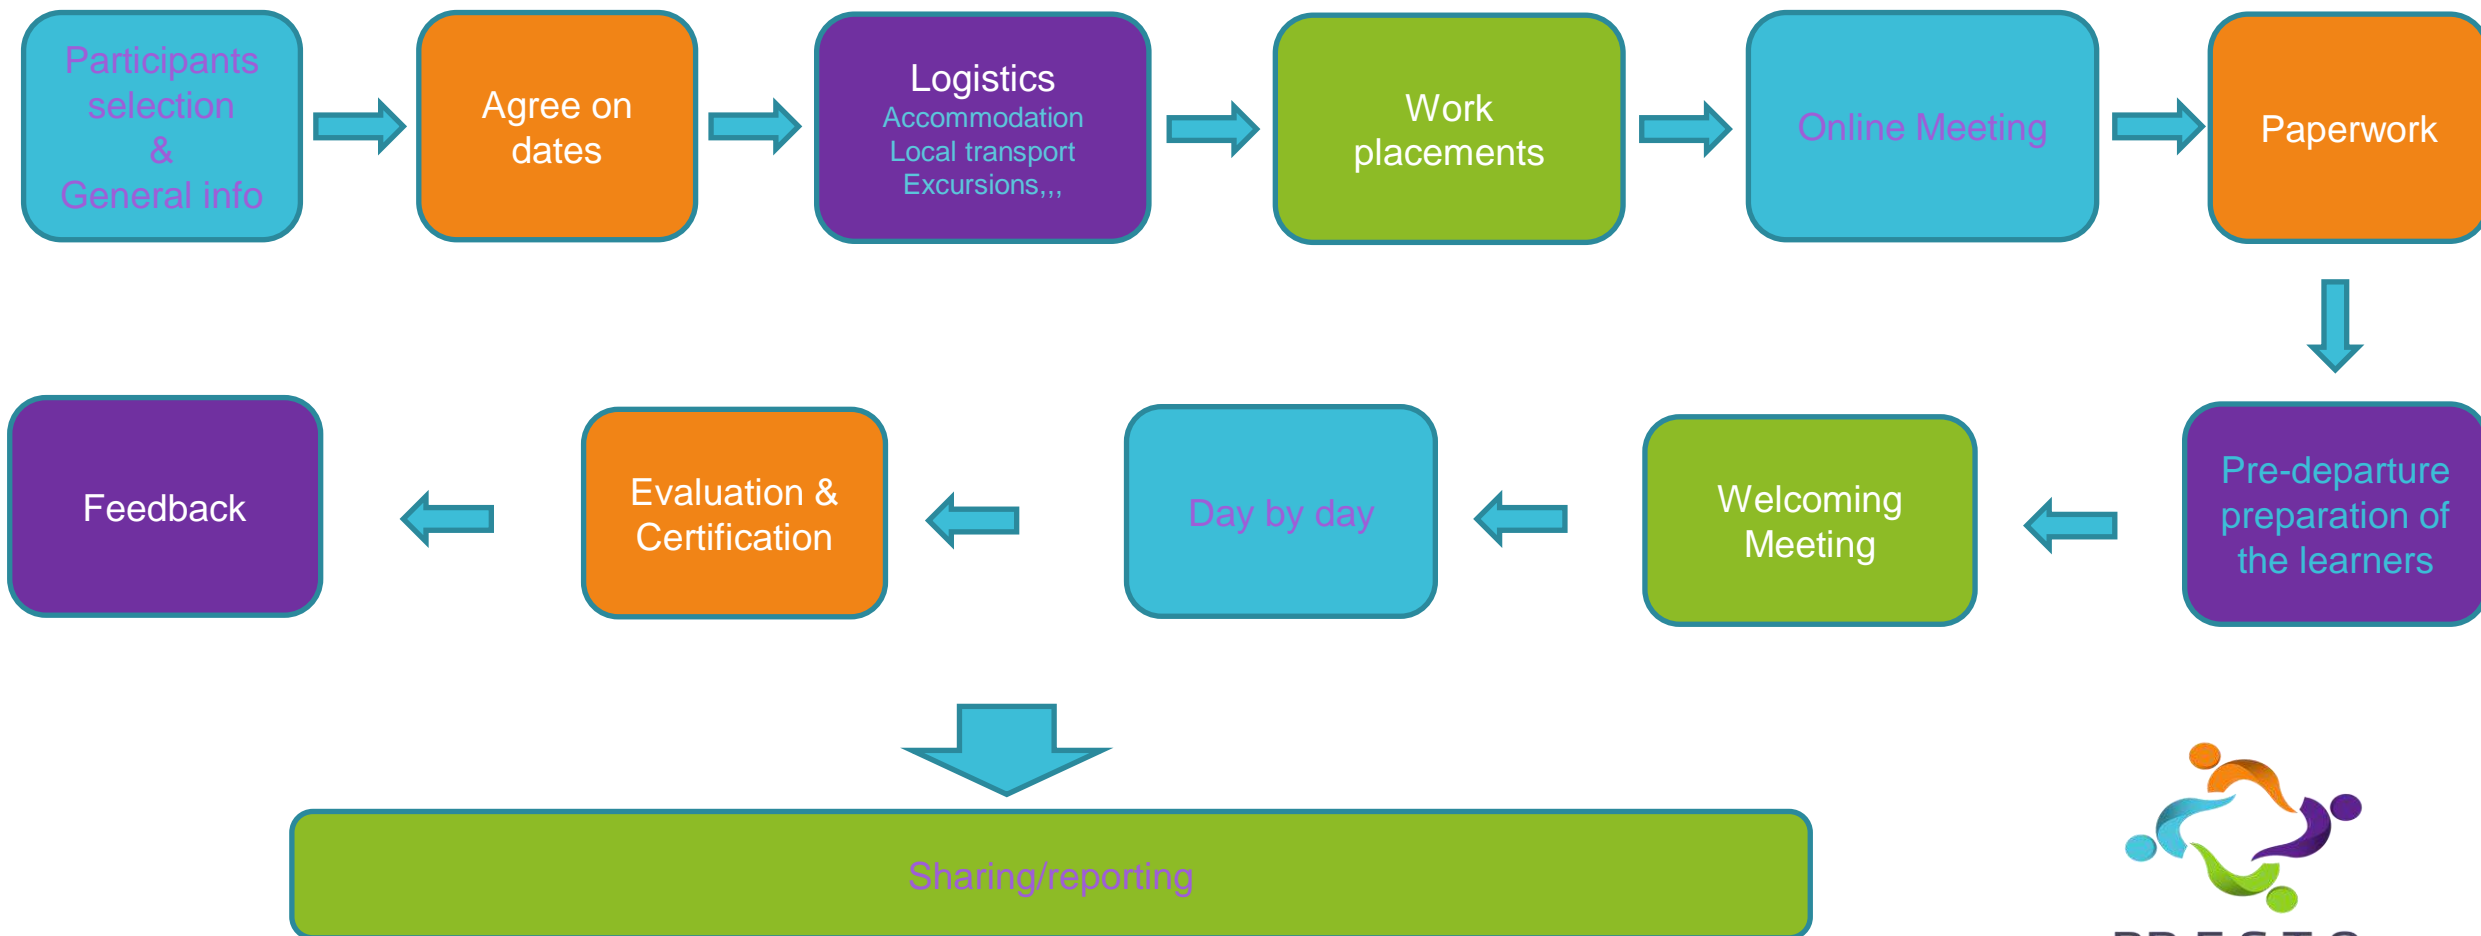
Participants selection & General info

Agree on dates

Logistics
Accommodation
Local transport
Excursions,,,

Work placements

Online Meeting

Paperwork

Pre-departure preparation of the learners

Welcoming Meeting

Day by day

Evaluation & Certification

Feedback

Sharing/reporting